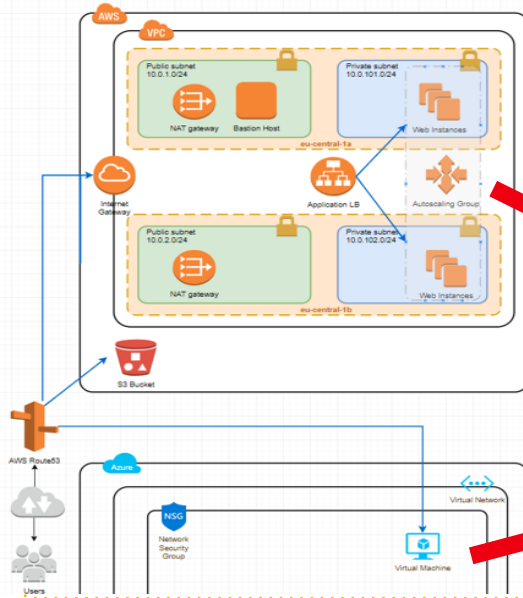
AWS
VPC
Public subnet
10.0.1.0/24
NAT gateway
Bastion Host
Private subnet
10.0.101.0/24
Web Instances
eu-central-1a
Internet Gateway
Application LB
Autoscaling Group
Public subnet
10.0.2.0/24
NAT gateway
Private subnet
10.0.102.0/24
Web Instances
eu-central-1b
S3 Bucket
AWS Route53
Azure
Virtual Network
NSG
Network Security Group
Virtual Machine
Users